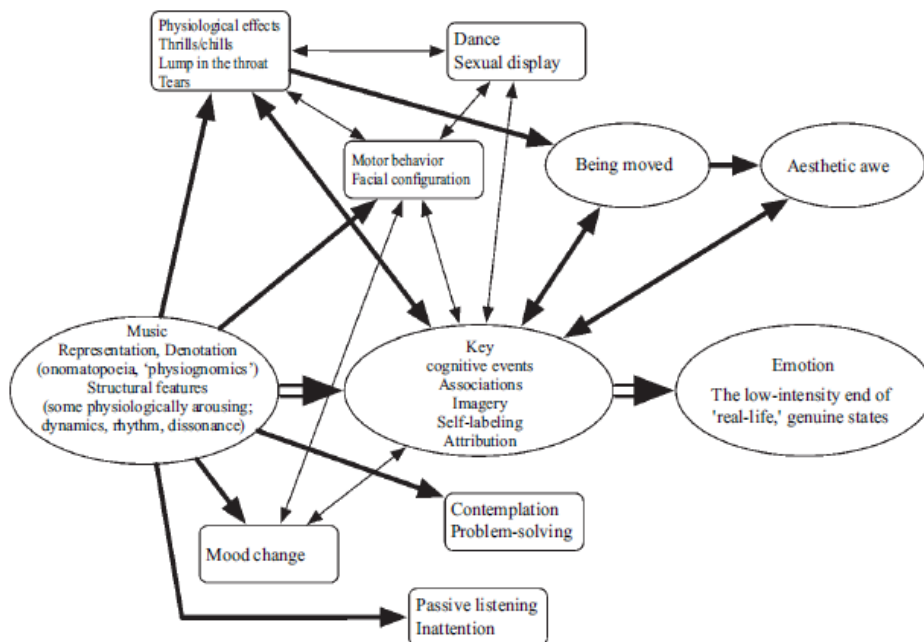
Physiological effects
Thrills/chills
Lump in the throat
Tears

Dance
Sexual display

Motor behavior
Facial configuration

Being moved

Aesthetic awe

Music
Representation, Denotation
(onomatopoeia, 'physiognomics')
Structural features
(some physiologically arousing;
dynamics, rhythm, dissonance)

Key
cognitive events
Associations
Imagery
Self-labeling
Attribution

Emotion
The low-intensity end of
'real-life,' genuine states

Contemplation
Problem-solving

Mood change

Passive listening
Inattention